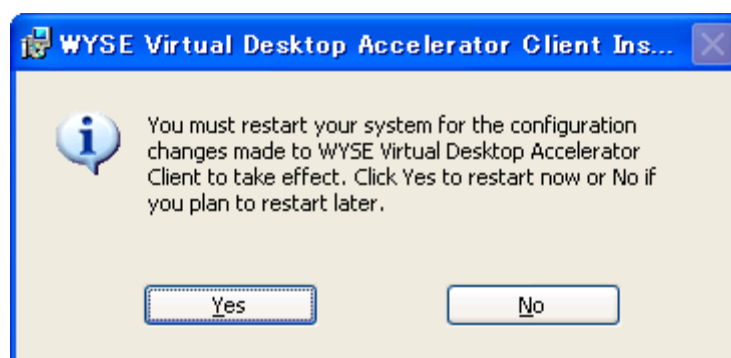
WYSE Virtual Desktop Accelerator Client Ins...

You must restart your system for the configuration changes made to WYSE Virtual Desktop Accelerator Client to take effect. Click Yes to restart now or No if you plan to restart later.

Yes

No